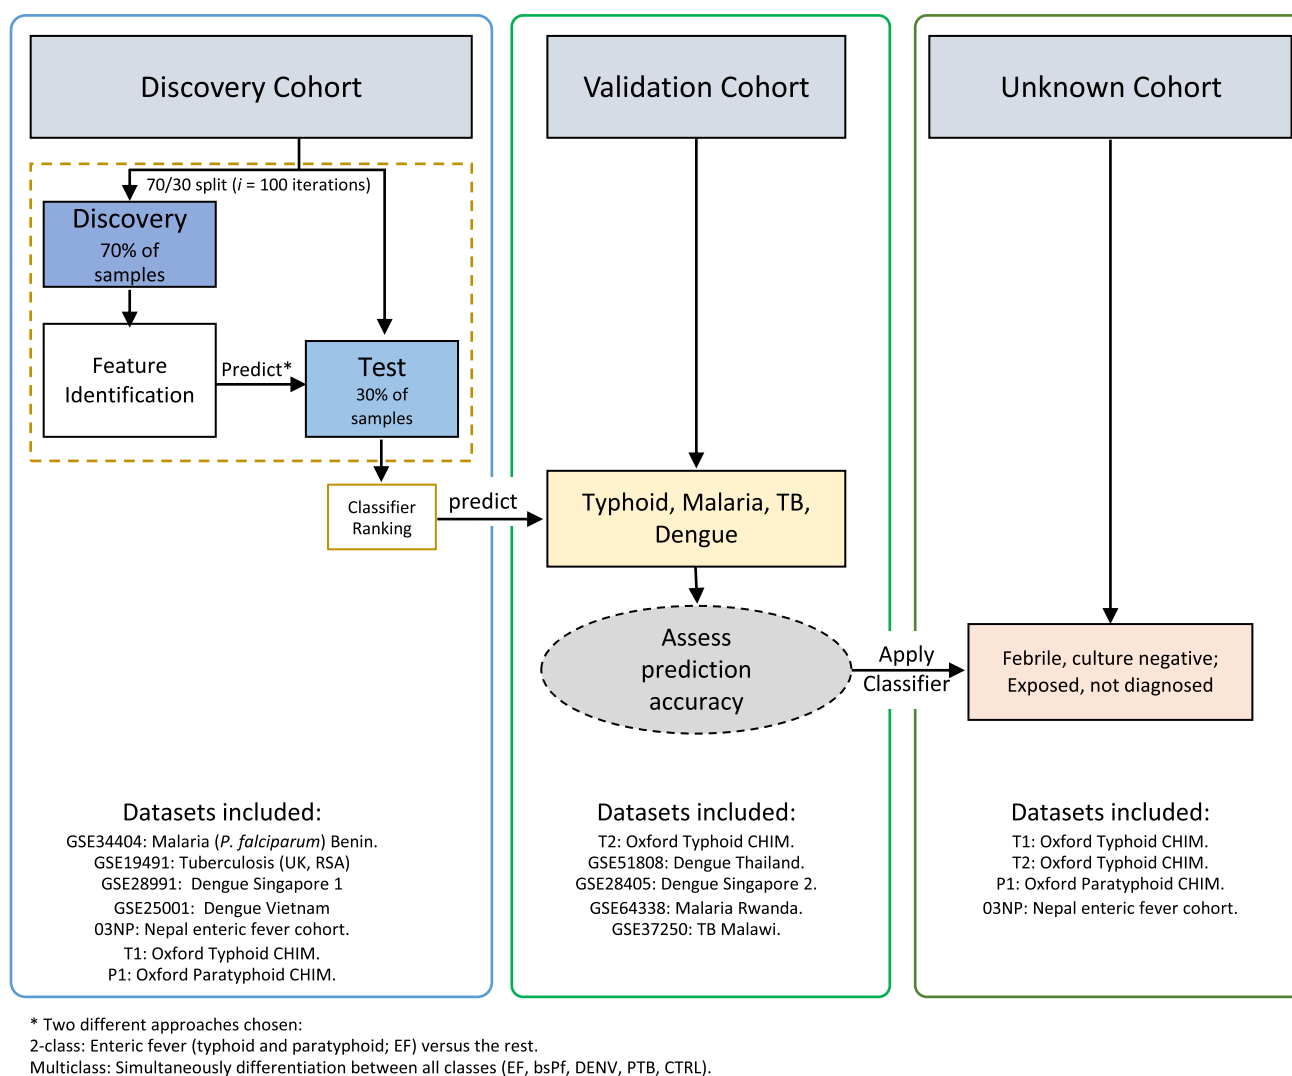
Discovery Cohort

70/30 split ($i$ = 100 iterations)

Discovery
70% of samples

Feature Identification

Predict*

Test
30% of samples

Classifier Ranking

predict

Datasets included:
GSE34404: Malaria (*P. falciparum*) Benin.
GSE19491: Tuberculosis (UK, RSA)
GSE28991: Dengue Singapore 1
GSE25001: Dengue Vietnam
03NP: Nepal enteric fever cohort.
T1: Oxford Typhoid CHIM.
P1: Oxford Paratyphoid CHIM.

Validation Cohort

Typhoid, Malaria, TB, Dengue

Assess prediction accuracy

Apply Classifier

Datasets included:
T2: Oxford Typhoid CHIM.
GSE51808: Dengue Thailand.
GSE28405: Dengue Singapore 2.
GSE64338: Malaria Rwanda.
GSE37250: TB Malawi.

Unknown Cohort

Febrile, culture negative; Exposed, not diagnosed

Datasets included:
T1: Oxford Typhoid CHIM.
T2: Oxford Typhoid CHIM.
P1: Oxford Paratyphoid CHIM.
03NP: Nepal enteric fever cohort.

* Two different approaches chosen:
2-class: Enteric fever (typhoid and paratyphoid; EF) versus the rest.
Multiclass: Simultaneously differentiation between all classes (EF, bsPf, DENV, PTB, CTRL).